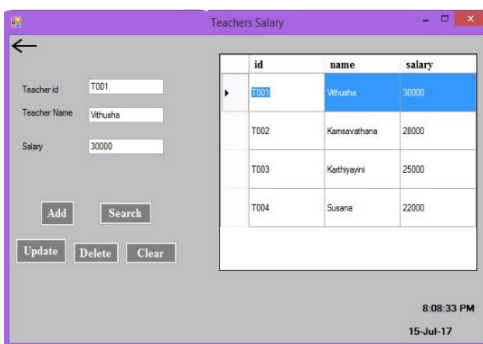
Teachers Salary

←

Teacher id T001

Teacher Name Vithusha

Salary 30000

Add Search

Update Delete Clear

| id | name | salary |
|---|---|---|
| T001 | Vithusha | 30000 |
| T002 | Kamsavathana | 28000 |
| T003 | Kathiyayini | 25000 |
| T004 | Susana | 22000 |

8:08:33 PM

15-Jul-17